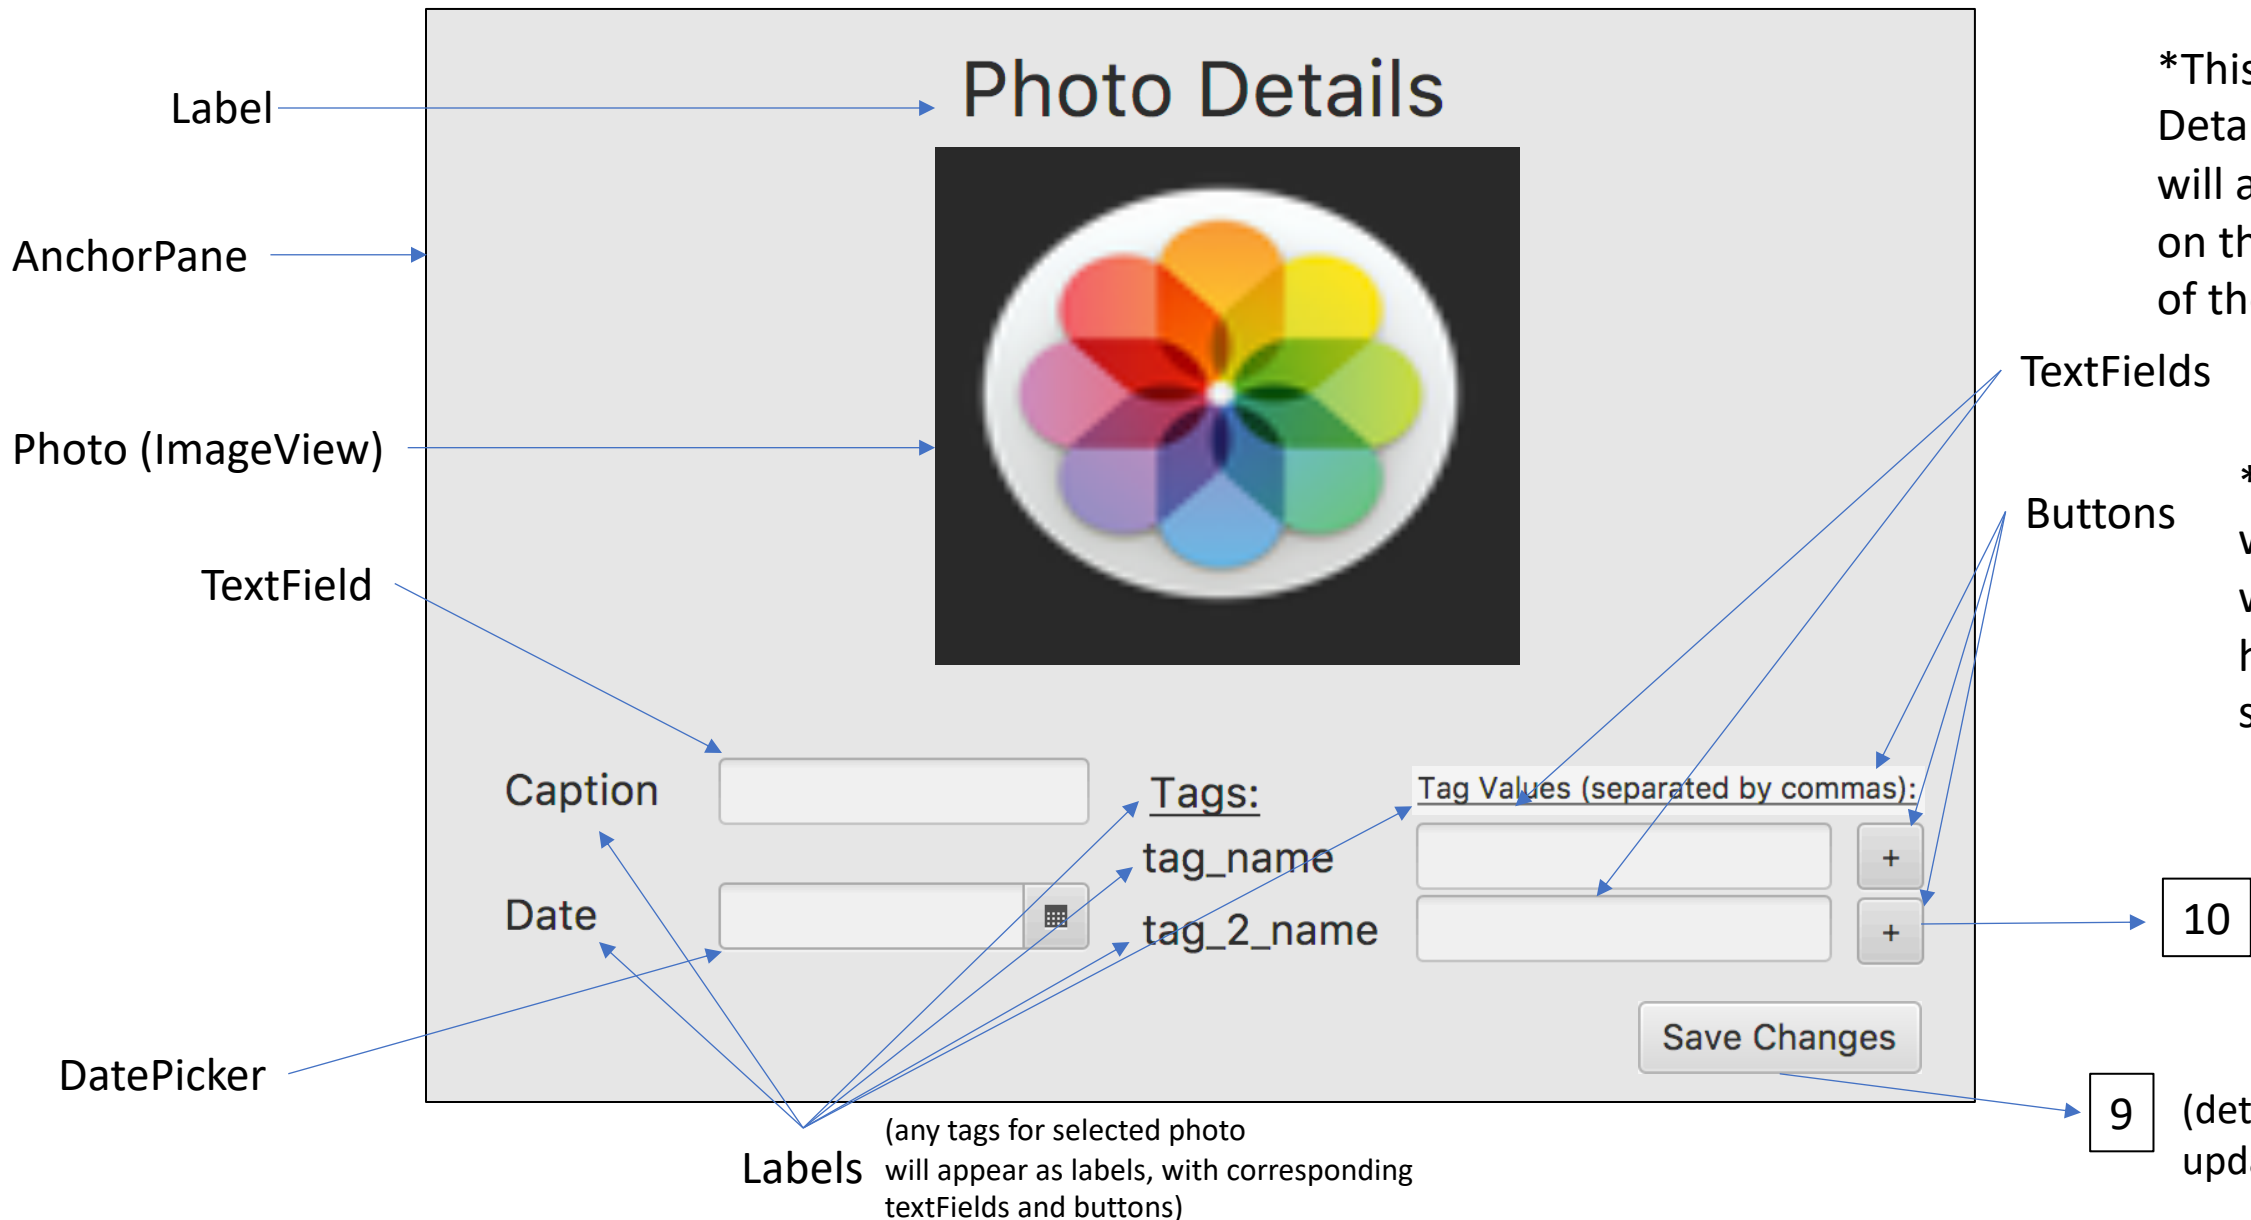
Label

Photo Details

AnchorPane

Photo (ImageView)

TextField

Caption

Date

Tags:

tag_name

tag_2_name

Tag Values (separated by commas):

+

+

Save Changes

DatePicker

Labels

(any tags for selected photo will appear as labels, with corresponding textFields and buttons)

*This Deta will a on th of th

TextFields

Buttons

*
v
v
h
s

10

9

(det upd